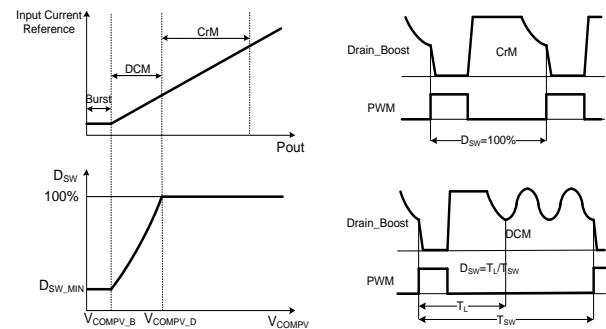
Input Current Reference

CrM

DCM

Burst

Pout

$D_{SW}$

100%

$D_{SW\_MIN}$

$V_{COMPV\_B}$ $V_{COMPV\_D}$ $V_{COMPV}$

Drain_Boost

CrM

PWM

$D_{SW}$=100%

Drain_Boost

DCM

$D_{SW}=T_L/T_{SW}$

PWM

$T_L$

$T_{SW}$